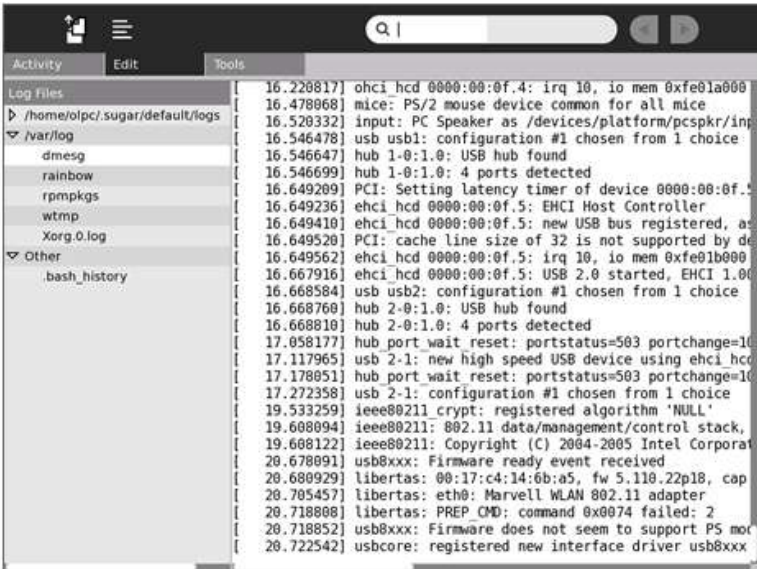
Activity Edit Tools

Log Files
/home/olpc/.sugar/default/logs
/var/log
dmesg
rainbow
rpmpkgs
wtmp
Xorg.0.log
Other
.bash_history

[ 16.220817] ohci_hcd 0000:00:0f.4: irq 10, io mem 0xfe01a000
[ 16.478068] mice: PS/2 mouse device common for all mice
[ 16.520332] input: PC Speaker as /devices/platform/pcspkr/inp
[ 16.546478] usb usb1: configuration #1 chosen from 1 choice
[ 16.546647] hub 1-0:1.0: USB hub found
[ 16.546699] hub 1-0:1.0: 4 ports detected
[ 16.649209] PCI: Setting latency timer of device 0000:00:0f.5
[ 16.649236] ehci_hcd 0000:00:0f.5: EHCI Host Controller
[ 16.649410] ehci_hcd 0000:00:0f.5: new USB bus registered, as
[ 16.649520] PCI: cache line size of 32 is not supported by de
[ 16.649562] ehci_hcd 0000:00:0f.5: irq 10, io mem 0xfe01b000
[ 16.667916] ehci_hcd 0000:00:0f.5: USB 2.0 started, EHCI 1.00
[ 16.668584] usb usb2: configuration #1 chosen from 1 choice
[ 16.668760] hub 2-0:1.0: USB hub found
[ 16.668810] hub 2-0:1.0: 4 ports detected
[ 17.058177] hub_port_wait_reset: portstatus=503 portchange=10
[ 17.117965] usb 2-1: new high speed USB device using ehci_hcd
[ 17.178051] hub_port_wait_reset: portstatus=503 portchange=10
[ 17.272358] usb 2-1: configuration #1 chosen from 1 choice
[ 19.533259] ieee80211_crypt: registered algorithm 'NULL'
[ 19.608094] ieee80211: 802.11 data/management/control stack,
[ 19.608122] ieee80211: Copyright (C) 2004-2005 Intel Corporat
[ 20.678091] usb8xxx: Firmware ready event received
[ 20.680929] libertas: 00:17:c4:14:6b:a5, fw 5.110.22p18, cap
[ 20.705457] libertas: eth0: Marvell WLAN 802.11 adapter
[ 20.718808] libertas: PREP_CMD: command 0x0074 failed: 2
[ 20.718852] usb8xxx: Firmware does not seem to support PS mod
[ 20.722552] usbcore: registered new interface driver usb8xxx